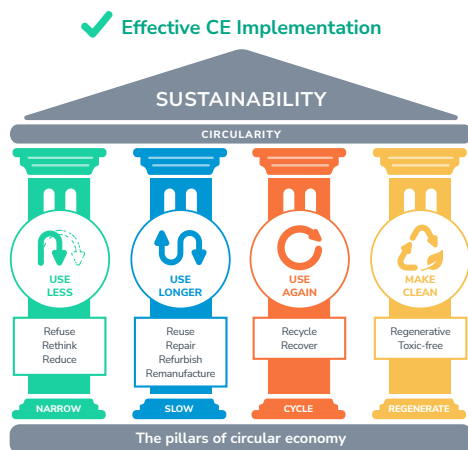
Effective CE Implementation

SUSTAINABILITY

CIRCULARITY

USE LESS

Refuse
Rethink
Reduce

NARROW

USE LONGER

Reuse
Repair
Refurbish
Remanufacture

SLOW

USE AGAIN

Recycle
Recover

CYCLE

MAKE CLEAN

Regenerative
Toxic-free

REGENERATE

The pillars of circular economy